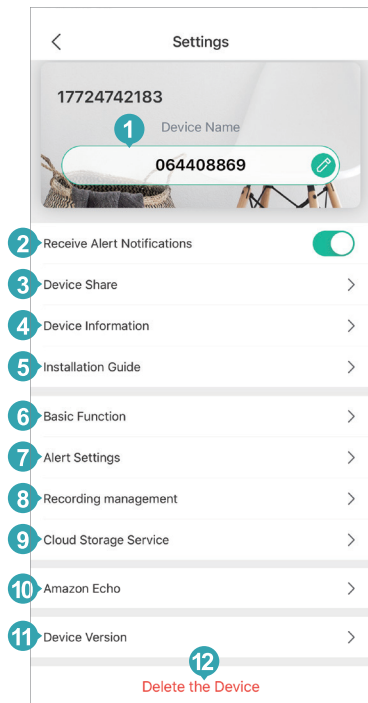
Settings

17724742183

1

Device Name

064408869

2 Receive Alert Notifications

3 Device Share

4 Device Information

5 Installation Guide

6 Basic Function

7 Alert Settings

8 Recording management

9 Cloud Storage Service

10 Amazon Echo

11 Device Version

12

Delete the Device